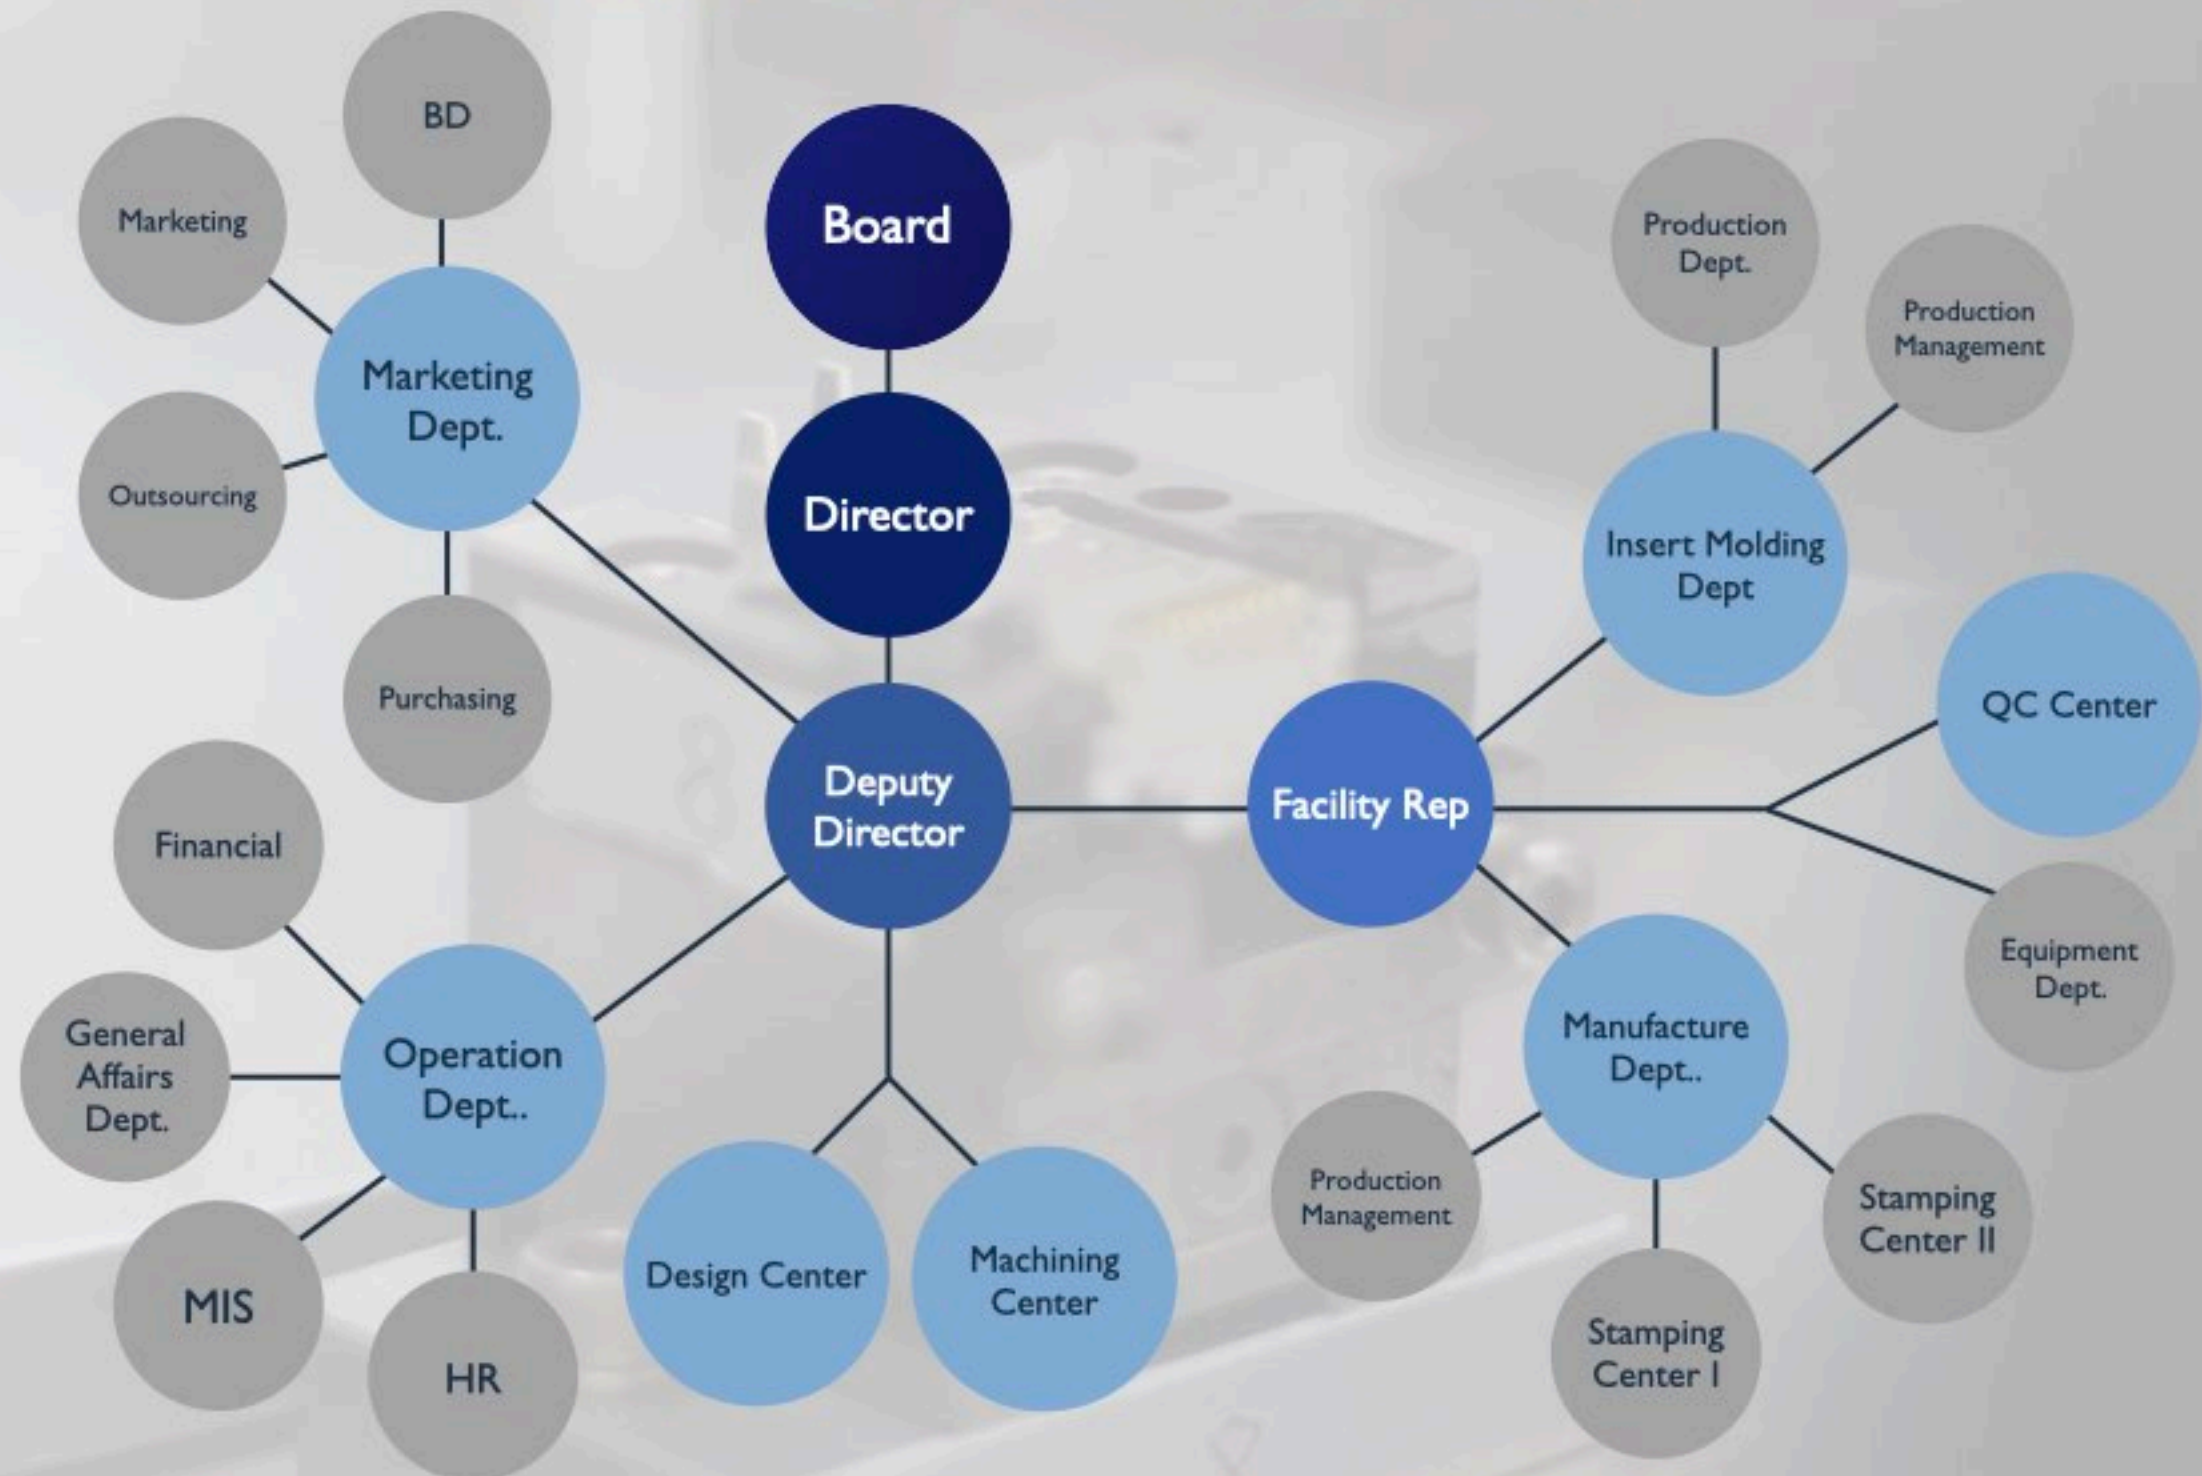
Board

Director

Deputy Director

Marketing Dept.

BD

Marketing

Outsourcing

Purchasing

Operation Dept..

Financial

General Affairs Dept.

MIS

HR

Design Center

Machining Center

Facility Rep

Insert Molding Dept

Production Dept.

Production Management

QC Center

Equipment Dept.

Manufacture Dept..

Production Management

Stamping Center II

Stamping Center I